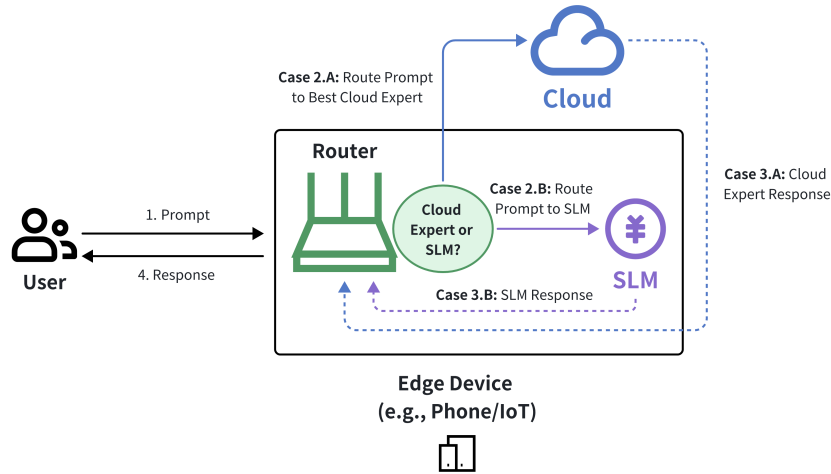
Case 2.A: Route Prompt to Best Cloud Expert

Cloud

Router

Case 2.B: Route Prompt to SLM

Case 3.A: Cloud Expert Response

1. Prompt

4. Response

User

Cloud Expert or SLM?

SLM

Case 3.B: SLM Response

Edge Device (e.g., Phone/IoT)